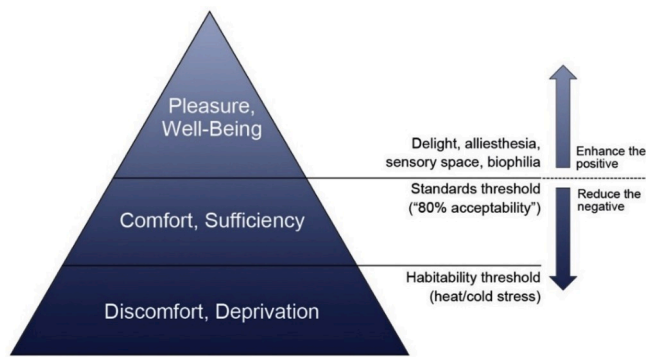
Pleasure, Well-Being

Comfort, Sufficiency

Discomfort, Deprivation

Delight, alliesthesia, sensory space, biophilia

Standards threshold ("80% acceptability")

Habitability threshold (heat/cold stress)

Enhance the positive

Reduce the negative